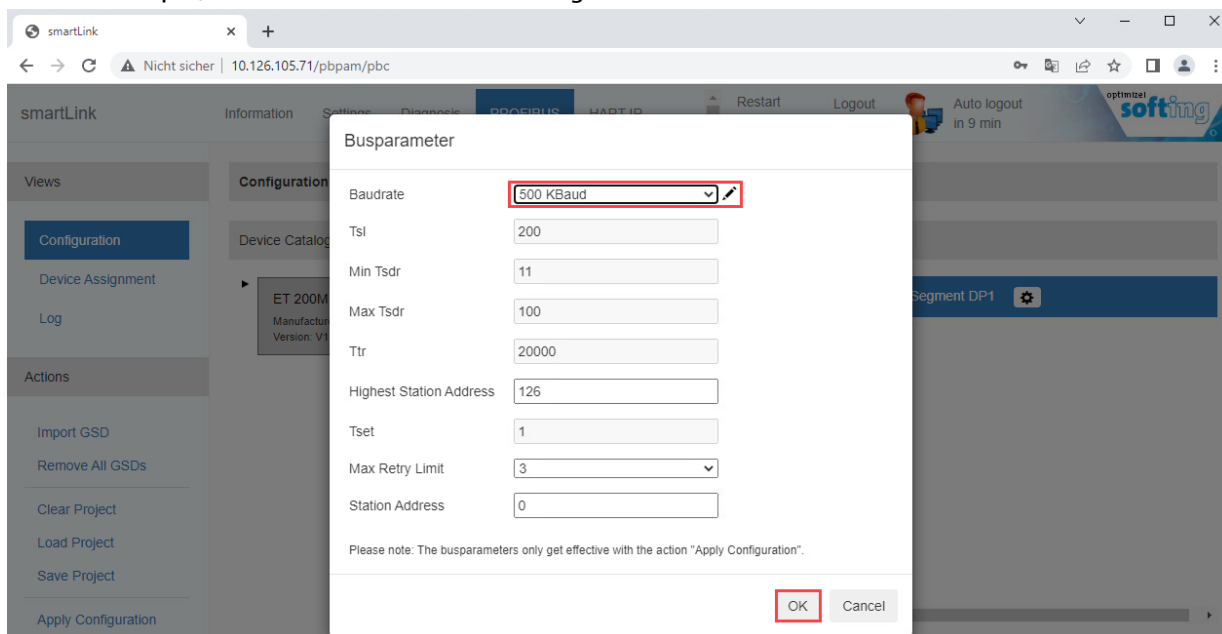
smartLink
Nicht sicher | 10.126.105.71/pbpam/pbc

smartLink
Information
Settings
Diagnosis
PROFIBUS
HART IP
Restart
Logout
Auto logout in 9 min
optimized softing

Views
Configuration
Device Assignment
Log
Actions
Import GSD
Remove All GSDs
Clear Project
Load Project
Save Project
Apply Configuration

Configuration
Device Catalog
ET 200M
Manufactur
Version: V1
Segment DP1

Busparameter

| | |
|---|---|
| Baudrate | 500 KBaud |
| Tsl | 200 |
| Min Tsdr | 11 |
| Max Tsdr | 100 |
| Ttr | 20000 |
| Highest Station Address | 126 |
| Tset | 1 |
| Max Retry Limit | 3 |
| Station Address | 0 |

Please note: The busparameters only get effective with the action "Apply Configuration".

OK
Cancel